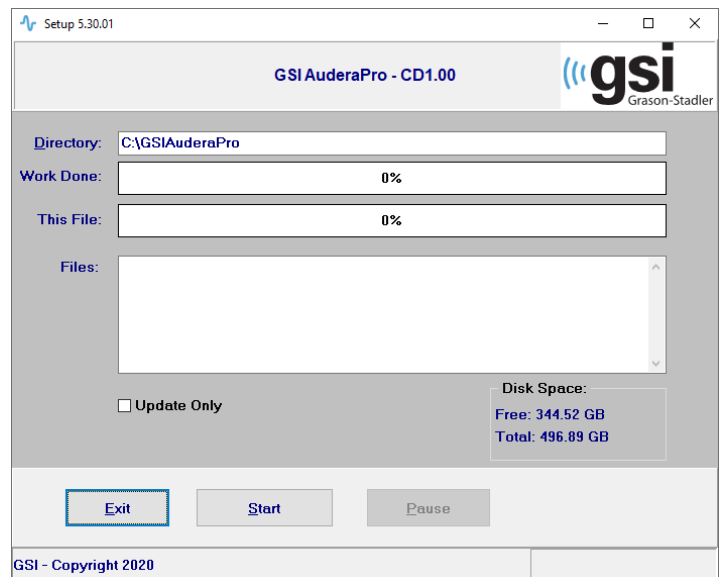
Setup 5.30.01

GSI AuderaPro - CD1.00

gsi
Grason-Stadler

Directory: C:\GSIAuderaPro

Work Done: 0%

This File: 0%

Files:

Update Only

Disk Space:
Free: 344.52 GB
Total: 496.89 GB

Exit
Start
Pause

GSI - Copyright 2020